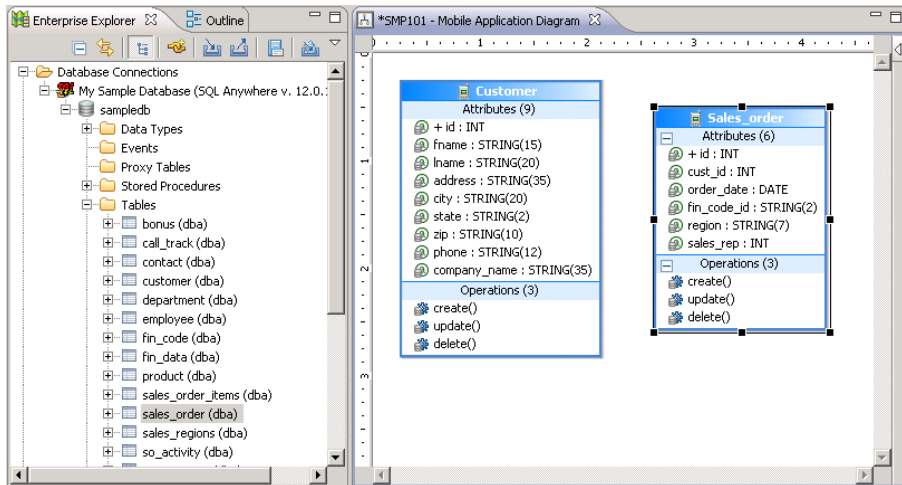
Enterprise Explorer Outline

Database Connections
My Sample Database (SQL Anywhere v. 12.0.
sampledb
Data Types
Events
Proxy Tables
Stored Procedures
Tables
bonus (dba)
call_track (dba)
contact (dba)
customer (dba)
department (dba)
employee (dba)
fin_code (dba)
fin_data (dba)
product (dba)
sales_order_items (dba)
sales_order (dba)
sales_regions (dba)
so_activity (dba)

*SMP101 - Mobile Application Diagram

1 2 3 4

1
2
3

Customer
Attributes (9)
+ id : INT
fname : STRING(15)
lname : STRING(20)
address : STRING(35)
city : STRING(20)
state : STRING(2)
zip : STRING(10)
phone : STRING(12)
company_name : STRING(35)
Operations (3)
create()
update()
delete()

Sales_order
Attributes (6)
+ id : INT
cust_id : INT
order_date : DATE
fin_code_id : STRING(2)
region : STRING(7)
sales_rep : INT
Operations (3)
create()
update()
delete()